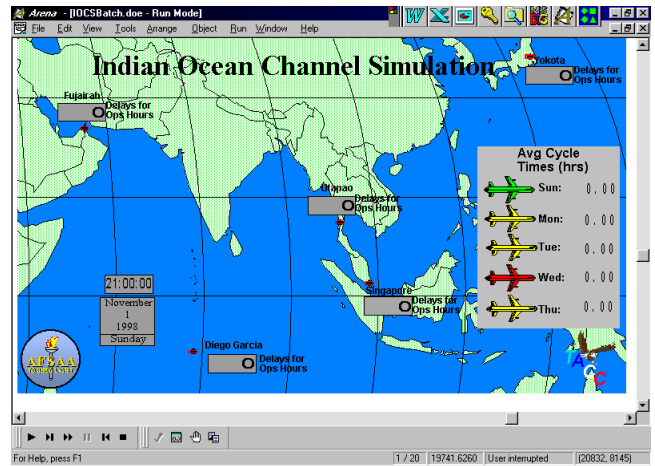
Arena - [IOCSBatch.doe - Run Mode]

File Edit View Tools Arrange Object Run Window Help

Indian Ocean Channel Simulation

Yokota
0 Delays for Ops Hours

Fujairah
0 Delays for Ops Hours

Avg Cycle Times (hrs)

Sun: 0.00
Mon: 0.00
Tue: 0.00
Wed: 0.00
Thu: 0.00

Utanao
0 Delays for Ops Hours

21:00:00
November
1
1998
Sunday

Singapore
0 Delays for Ops Hours

Diego Garcia
0 Delays for Ops Hours

AFSAA

For Help, press F1 | 1 / 20 | 19741.6260 | User interrupted | (20832, 8145)